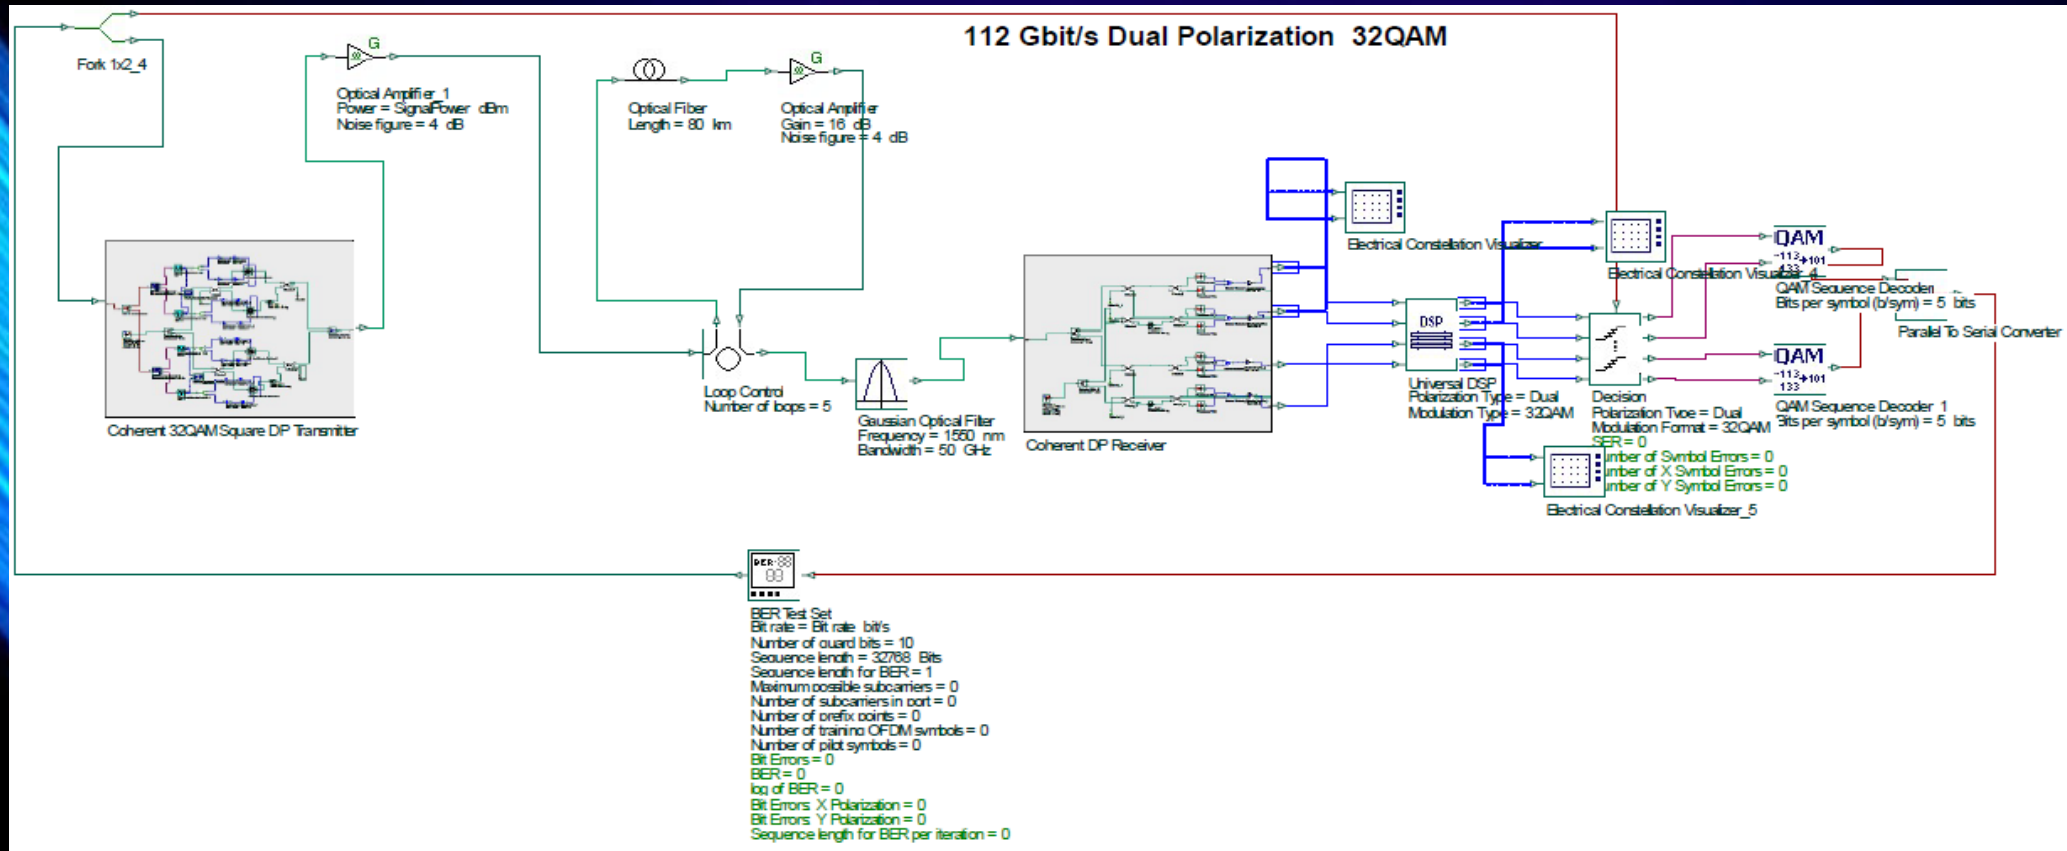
112 Gbit/s Dual Polarization 32QAM

Fork 1x2_4

G

Optical Amplifier_1
Power = SignalPower dBm
Noise figure = 4 dB

Optical Fiber
Length = 80 km

G

Optical Amplifier
Gain = 16 dB
Noise figure = 4 dB

Coherent 32QAM Square DP Transmitter

Loop Control
Number of loops = 5

Gaussian Optical Filter
Frequency = 1550 nm
Bandwidth = 50 GHz

Coherent DP Receiver

Electrical Constellation Visualizer

DSP

Universal DSP
Polarization Type = Dual
Modulation Type = 32QAM

Electrical Constellation Visualizer_4

Decision
Polarization Type = Dual
Modulation Format = 32QAM
SER = 0
Number of Symbol Errors = 0
Number of X Symbol Errors = 0
Number of Y Symbol Errors = 0

Electrical Constellation Visualizer_5

QAM
QAM Sequence Decoder
Bits per symbol (b/sym) = 5 bits

Parallel To Serial Converter

QAM
QAM Sequence Decoder_1
Bits per symbol (b/sym) = 5 bits

BER

BER Test Set
Bit rate = Bit rate bit/s
Number of guard bits = 10
Sequence length = 32768 Bits
Sequence length for BER = 1
Maximum possible subcarriers = 0
Number of subcarriers in port = 0
Number of prefix points = 0
Number of training OFDM symbols = 0
Number of pilot symbols = 0
Bit Errors = 0
BER = 0
log of BER = 0
Bit Errors X Polarization = 0
Bit Errors Y Polarization = 0
Sequence length for BER per iteration = 0